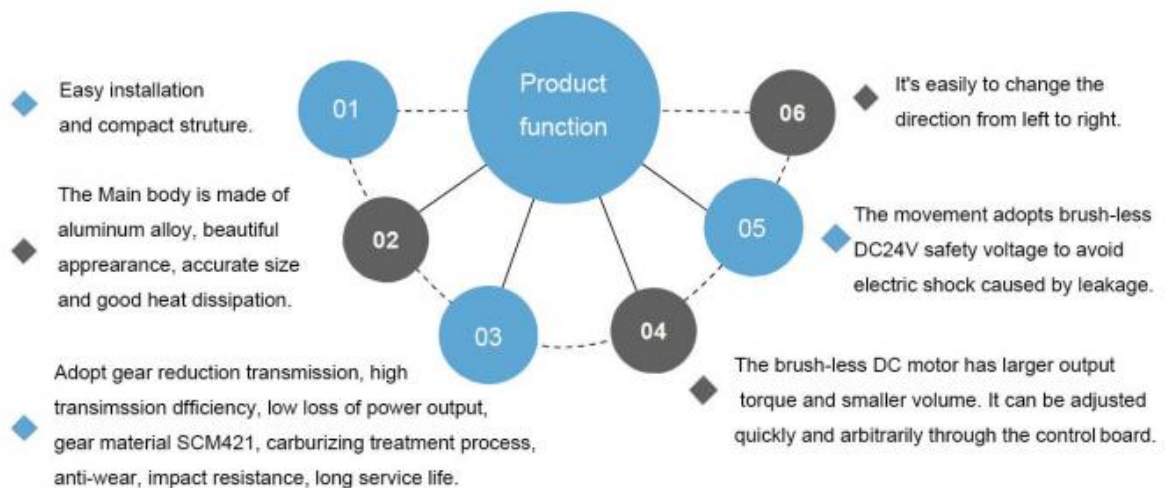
Product function

01
Easy installation and compact struture.

02
The Main body is made of aluminum alloy, beautiful apprearance, accurate size and good heat dissipation.

03
Adopt gear reduction transmission, high transimssion dfficiency, low loss of power output, gear material SCM421, carburizing treatment process, anti-wear, impact resistance, long service life.

04
The brush-less DC motor has larger output torque and smaller volume. It can be adjusted quickly and arbitrarily through the control board.

05
The movement adopts brush-less DC24V safety voltage to avoid electric shock caused by leakage.

06
It's easily to change the direction from left to right.